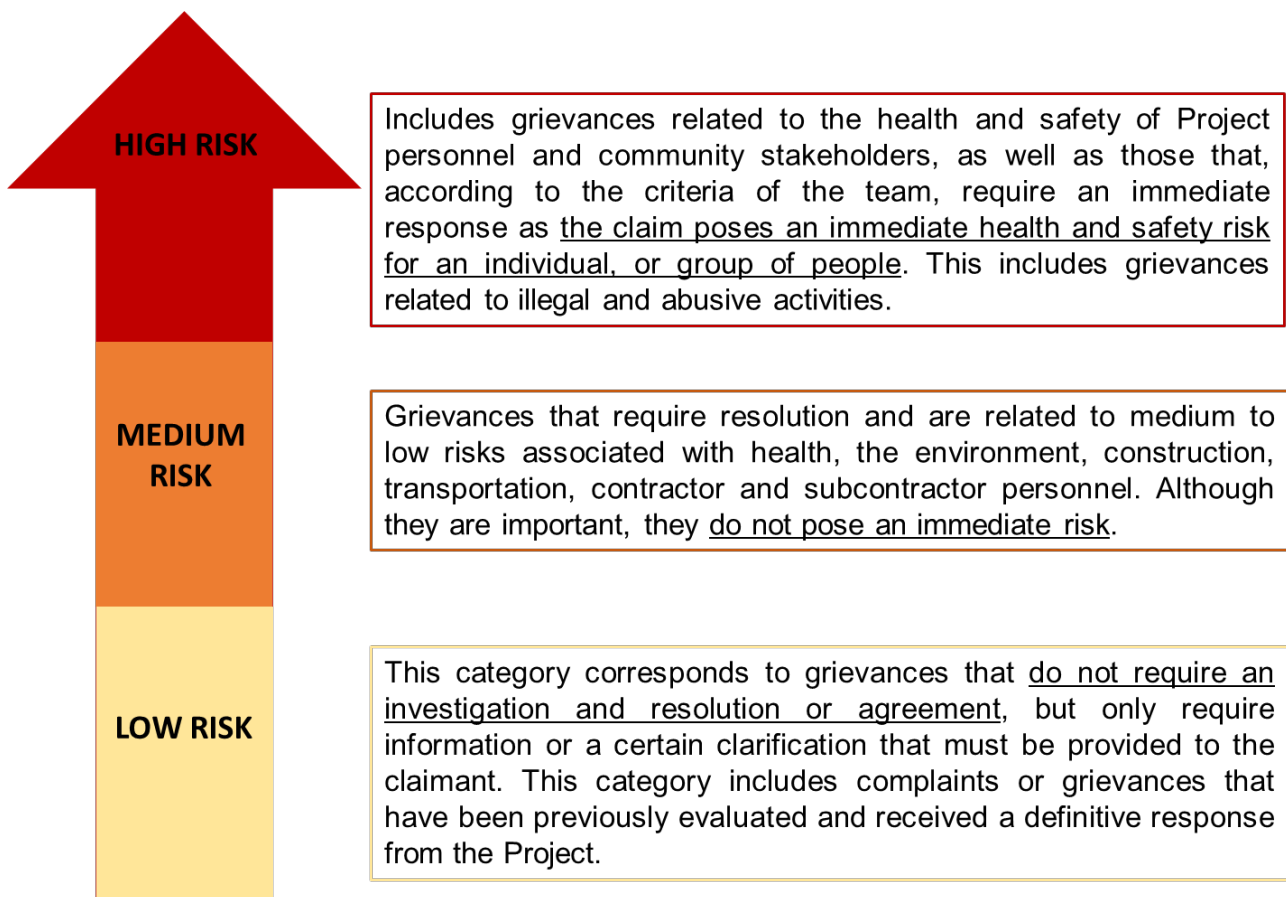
HIGH RISK

Includes grievances related to the health and safety of Project personnel and community stakeholders, as well as those that, according to the criteria of the team, require an immediate response as the claim poses an immediate health and safety risk for an individual, or group of people. This includes grievances related to illegal and abusive activities.

MEDIUM RISK

Grievances that require resolution and are related to medium to low risks associated with health, the environment, construction, transportation, contractor and subcontractor personnel. Although they are important, they do not pose an immediate risk.

LOW RISK

This category corresponds to grievances that do not require an investigation and resolution or agreement, but only require information or a certain clarification that must be provided to the claimant. This category includes complaints or grievances that have been previously evaluated and received a definitive response from the Project.